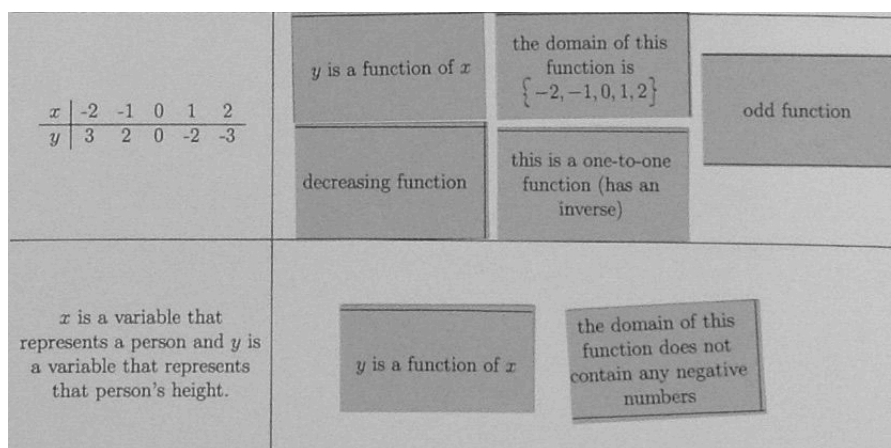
| $x$ | -2 | -1 | 0 | 1 | 2 |
|---|---|---|---|---|---|
| $y$ | 3 | 2 | 0 | -2 | -3 |

$y$ is a function of $x$

the domain of this function is $\{-2,-1,0,1,2\}$

odd function

decreasing function

this is a one-to-one function (has an inverse)

$x$ is a variable that represents a person and $y$ is a variable that represents that person's height.

$y$ is a function of $x$

the domain of this function does not contain any negative numbers